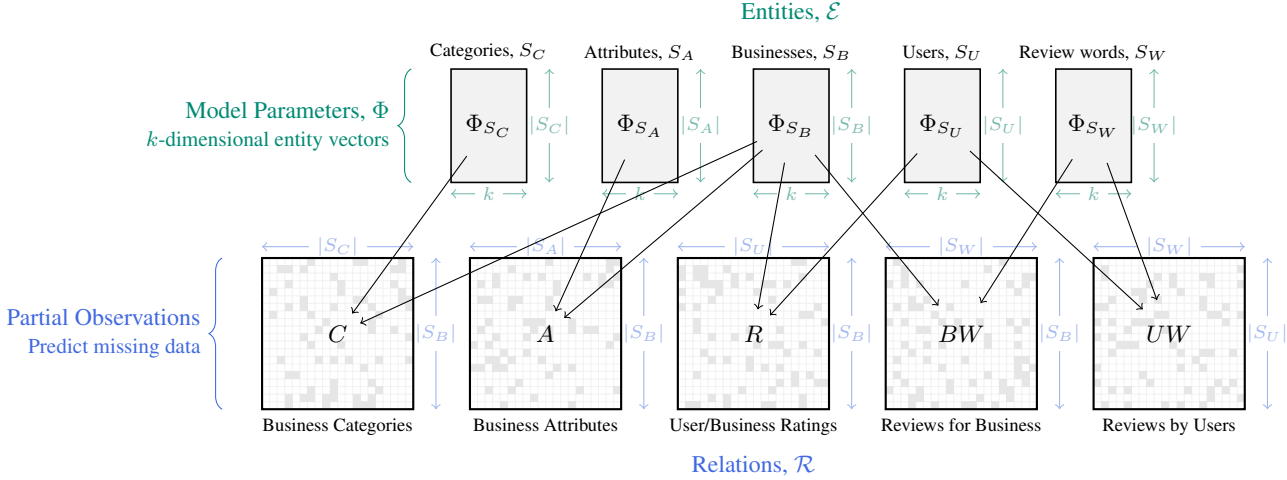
Entities, $\mathcal{E}$

Categories, $S_C$ Attributes, $S_A$ Businesses, $S_B$ Users, $S_U$ Review words, $S_W$

Model Parameters, $\Phi$
$k$-dimensional entity vectors

$\Phi_{S_C}$ $|S_C|$ $k$
$\Phi_{S_A}$ $|S_A|$ $k$
$\Phi_{S_B}$ $|S_B|$ $k$
$\Phi_{S_U}$ $|S_U|$ $k$
$\Phi_{S_W}$ $|S_W|$ $k$

$|S_C|$ $|S_A|$ $|S_U|$ $|S_W|$ $|S_W|$

Partial Observations
Predict missing data

$C$ $|S_B|$
$A$ $|S_B|$
$R$ $|S_B|$
$BW$ $|S_B|$
$UW$ $|S_U|$

Business Categories Business Attributes User/Business Ratings Reviews for Business Reviews by Users

Relations, $\mathcal{R}$